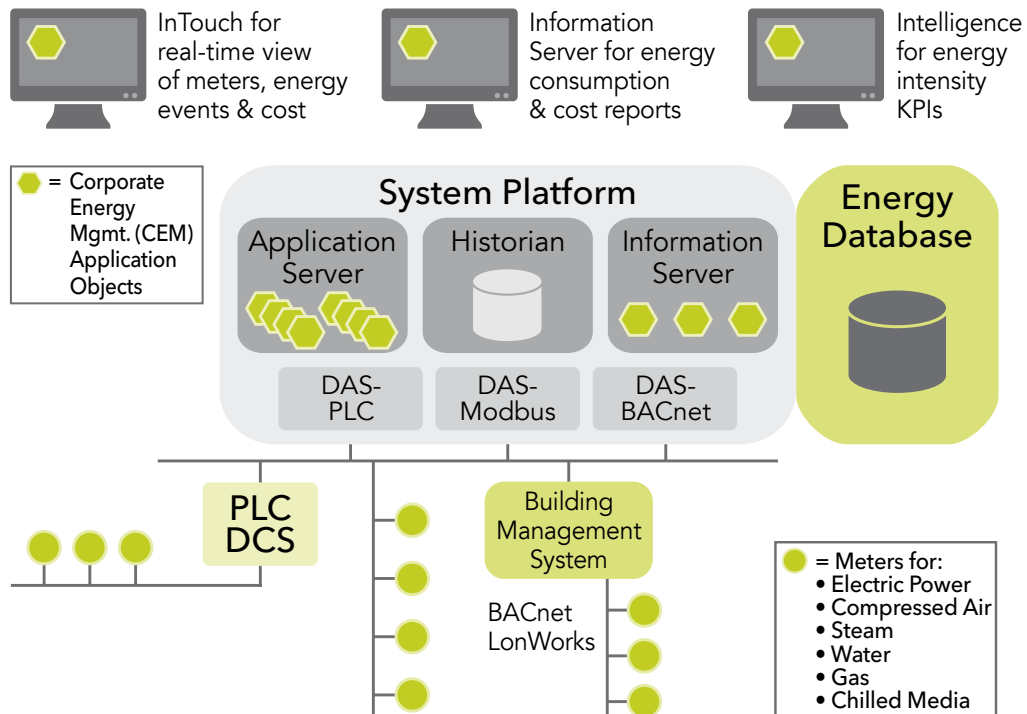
InTouch for real-time view of meters, energy events & cost

Information Server for energy consumption & cost reports

Intelligence for energy intensity KPIs

= Corporate Energy Mgmt. (CEM) Application Objects

System Platform

Application Server

Historian

Information Server

DAS-PLC

DAS-Modbus

DAS-BACnet

Energy Database

PLC DCS

Building Management System

BACnet LonWorks

= Meters for:
• Electric Power
• Compressed Air
• Steam
• Water
• Gas
• Chilled Media